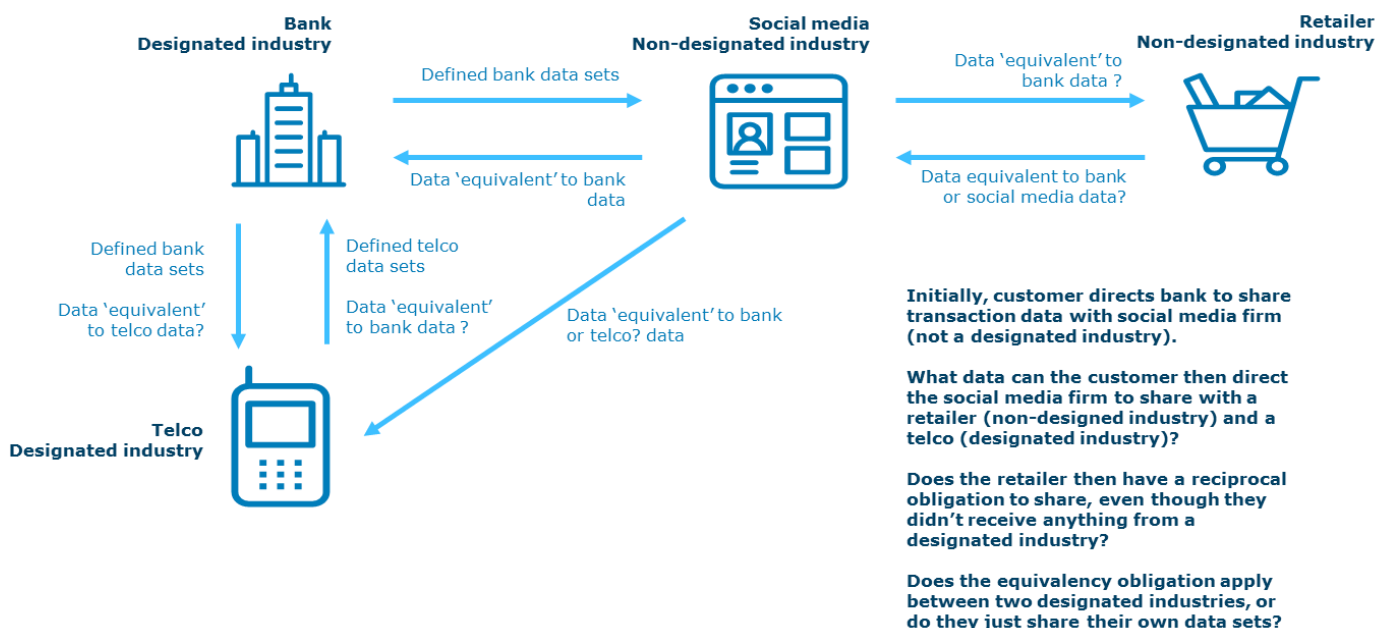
Bank
Designated industry

Social media
Non-designated industry

Retailer
Non-designated industry

Defined bank data sets

Data 'equivalent' to bank data ?

Data 'equivalent' to bank data

Data equivalent to bank or social media data?

Defined bank data sets

Data 'equivalent' to telco data?

Defined telco data sets

Data 'equivalent' to bank data ?

Data 'equivalent' to bank or telco? data

Telco
Designated industry

Initially, customer directs bank to share transaction data with social media firm (not a designated industry).

What data can the customer then direct the social media firm to share with a retailer (non-designed industry) and a telco (designated industry)?

Does the retailer then have a reciprocal obligation to share, even though they didn't receive anything from a designated industry?

Does the equivalency obligation apply between two designated industries, or do they just share their own data sets?